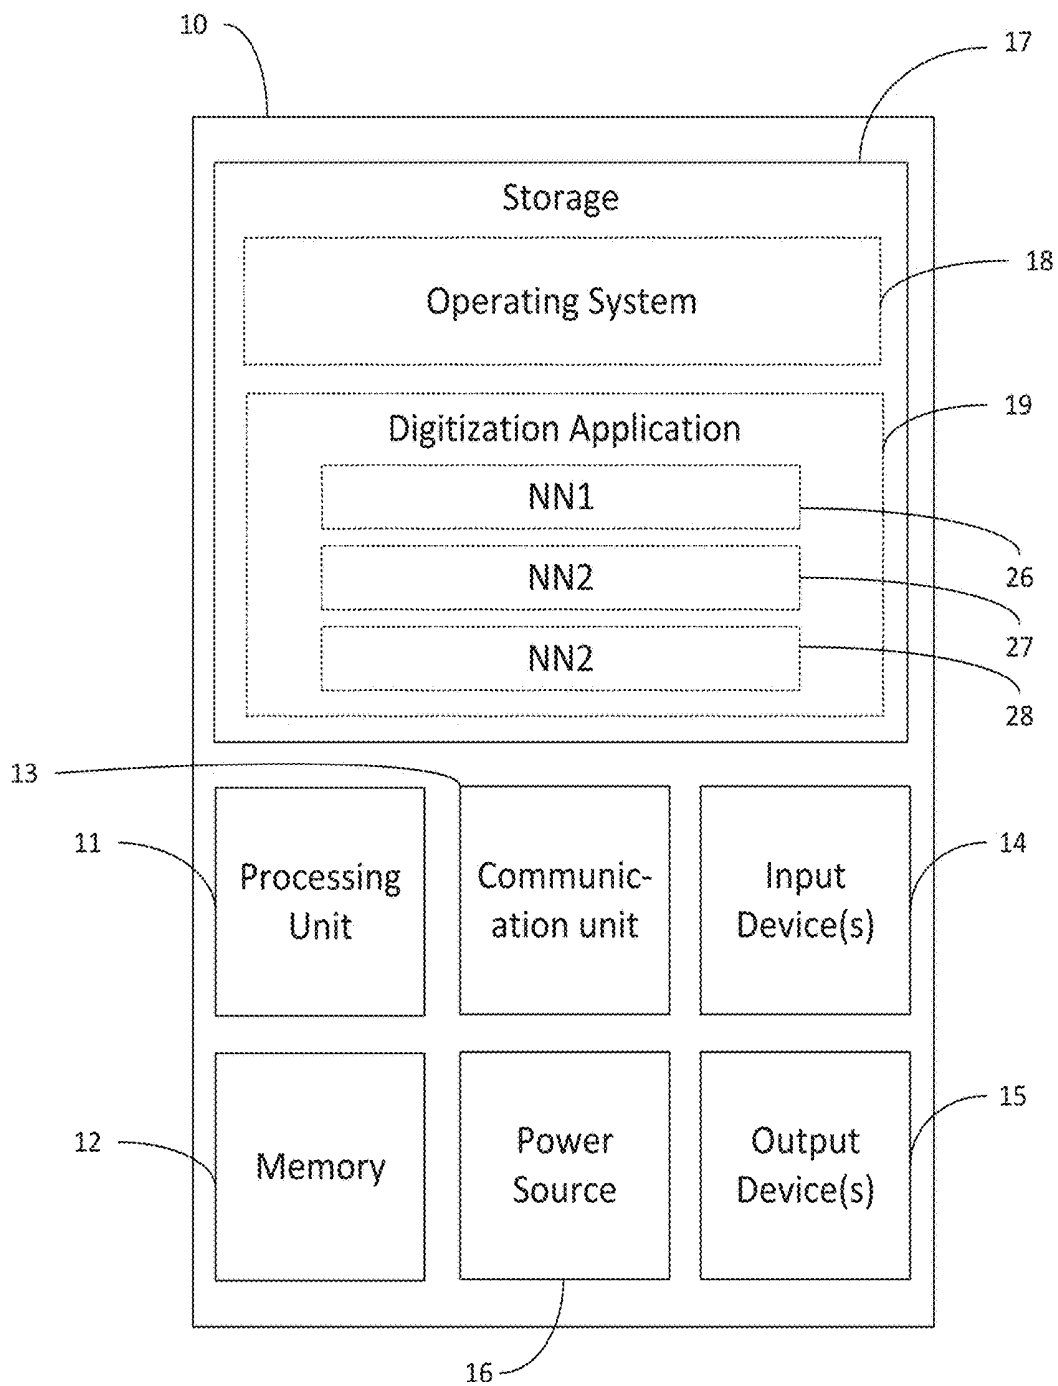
10

17

Storage

Operating System

18

Digitization Application

19

NN1

26

NN2

27

NN2

28

13

11

Processing Unit

Communication unit

Input Device(s)

14

12

Memory

Power Source

Output Device(s)

15

16